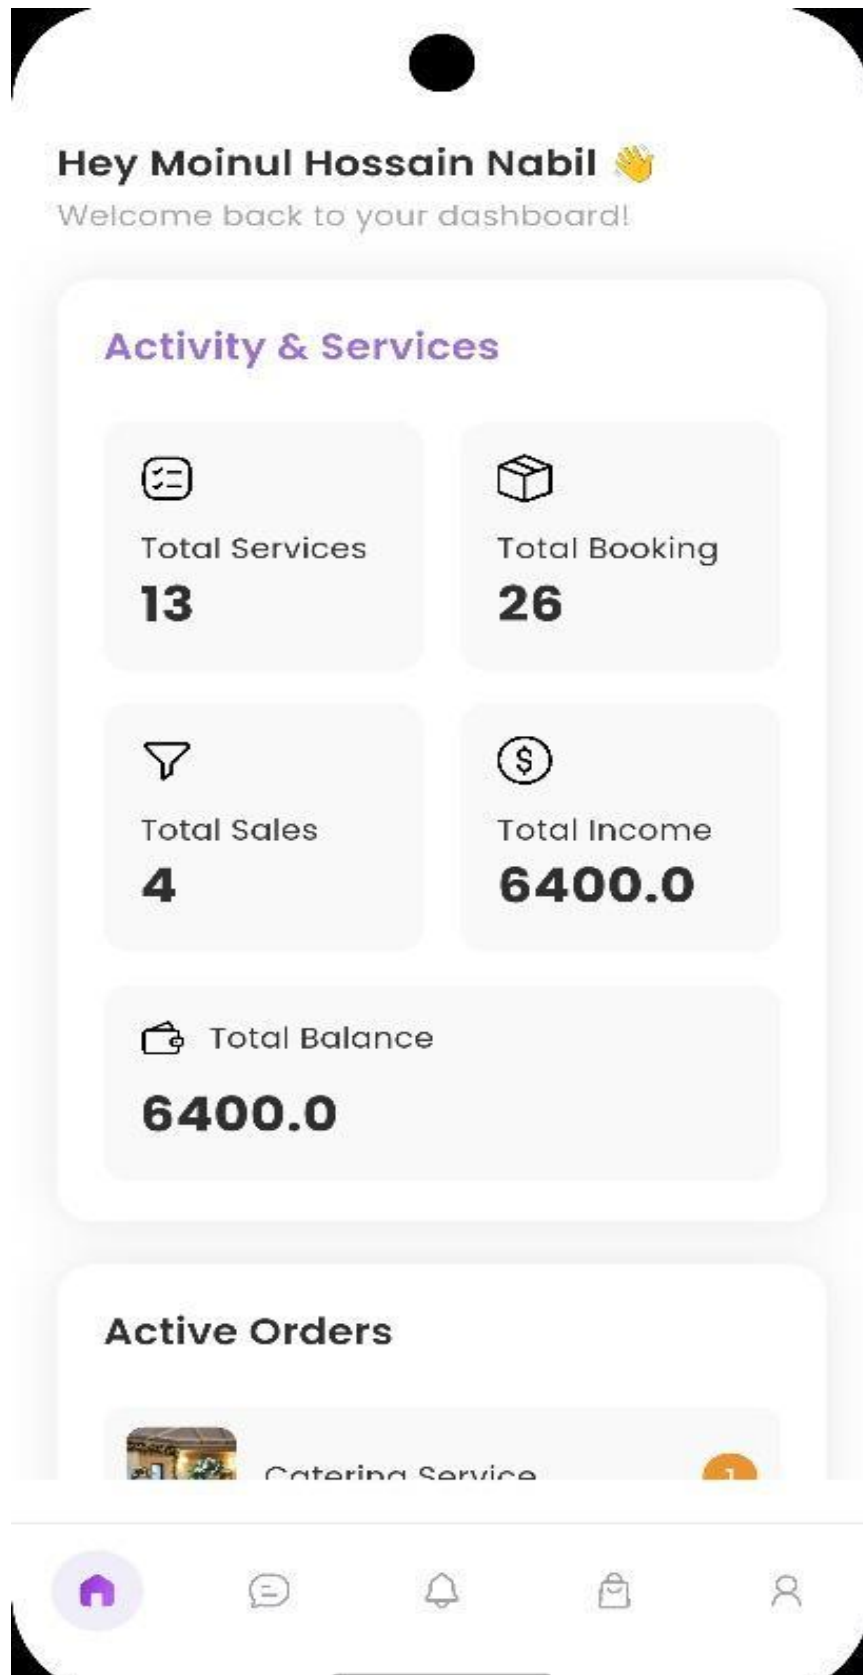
Hey Moinul Hossain Nabil 👋
Welcome back to your dashboard!

Activity & Services

Total Services
13

Total Booking
26

Total Sales
4

Total Income
6400.0

Total Balance
6400.0

Active Orders

Catering Service
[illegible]